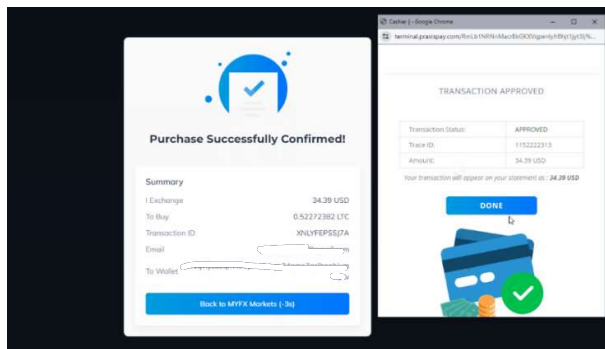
Purchase Successfully Confirmed!

Summary

| | |
|---|---|
| I Exchange | 34.39 USD |
| To Buy | 0.52272382 LTC |
| Transaction ID | XNLYFEP55J7A |
| Email | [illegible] |
| To Wallet | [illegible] |

Back to MYFX Markets (-3s)

Cashier | - Google Chrome

terminal.praxispay.com/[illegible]

TRANSACTION APPROVED

| | |
|---|---|
| Transaction Status: | APPROVED |
| Trace ID: | 1152222313 |
| Amount: | 34.39 USD |

Your transaction will appear on your statement as : 34.39 USD

DONE